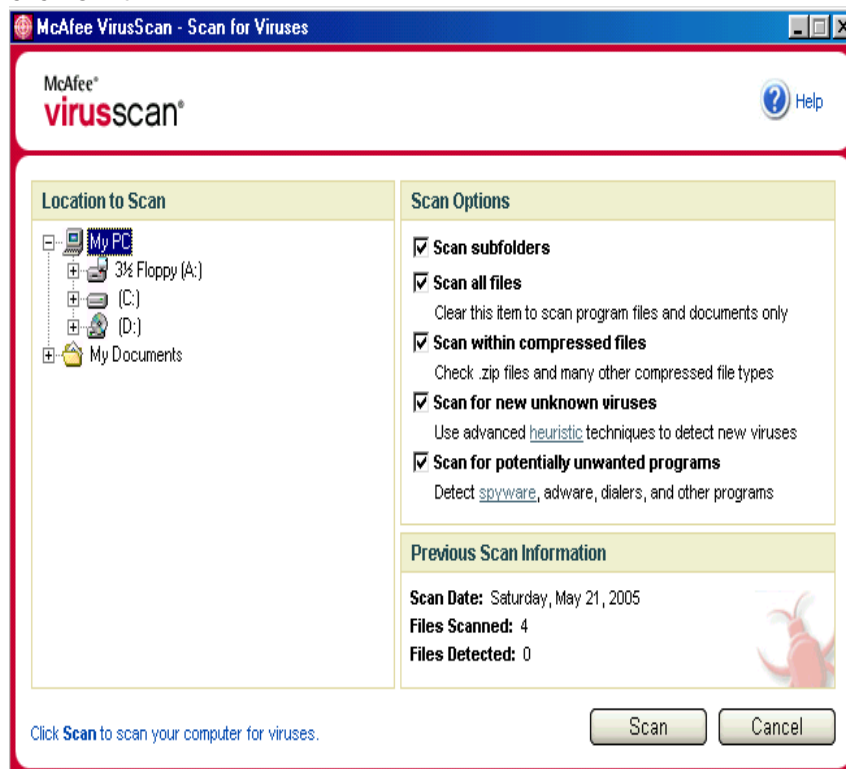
McAfee VirusScan - Scan for Viruses

McAfee®
virusscan®

Help

Location to Scan

My PC
3½ Floppy (A:)
(C:)
(D:)
My Documents

Scan Options

☑ Scan subfolders
☑ Scan all files
Clear this item to scan program files and documents only
☑ Scan within compressed files
Check .zip files and many other compressed file types
☑ Scan for new unknown viruses
Use advanced heuristic techniques to detect new viruses
☑ Scan for potentially unwanted programs
Detect spyware, adware, dialers, and other programs

Previous Scan Information

Scan Date: Saturday, May 21, 2005
Files Scanned: 4
Files Detected: 0

Click Scan to scan your computer for viruses.

Scan
Cancel